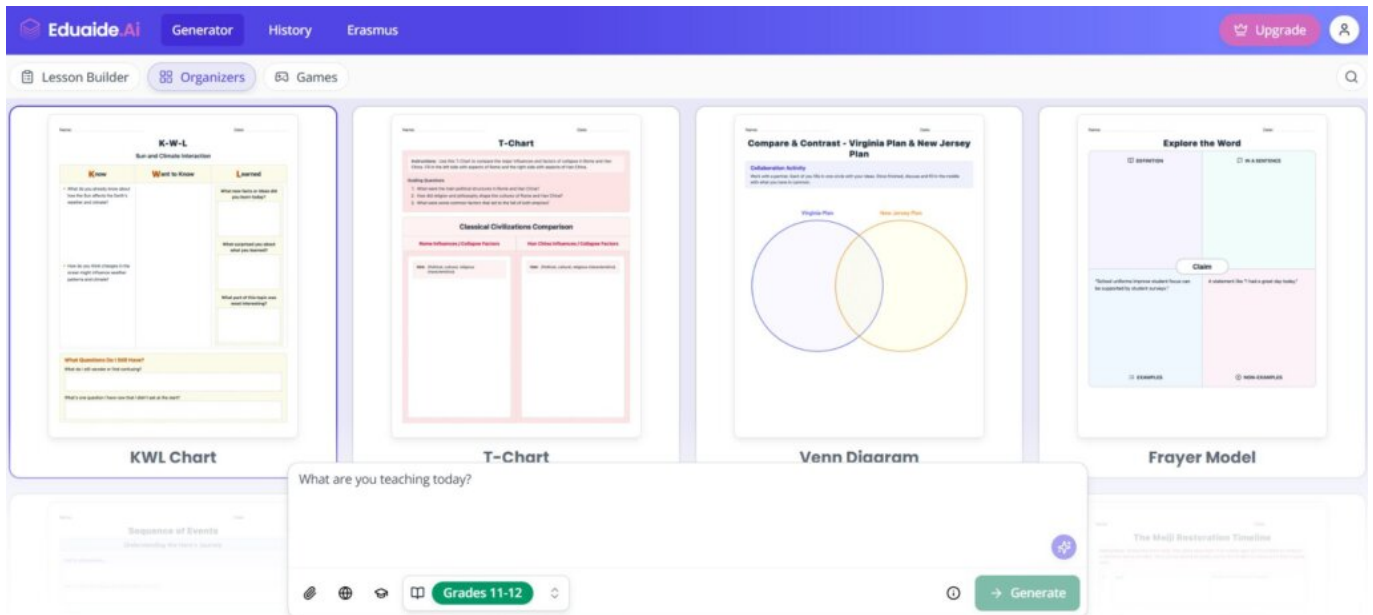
Eduaide.Ai Generator History Erasmus

Upgrade

Lesson Builder Organizers Games

K-W-L
Sun and Climate Interaction

| Know | Want to Know | Learned |
|---|---|---|

What Questions Do I Still Have?

KWL Chart

T-Chart

Classical Civilizations Comparison

T-Chart

Compare & Contrast - Virginia Plan & New Jersey Plan

Collaboration Activity

Virginia Plan

New Jersey Plan

Venn Diagram

Explore the Word

DEFINITION

IN A SENTENCE

Claim

EXAMPLES

NON-EXAMPLES

Frayer Model

Sequence of Events

The Meiji Restoration Timeline

What are you teaching today?

Grades 11-12

→ Generate